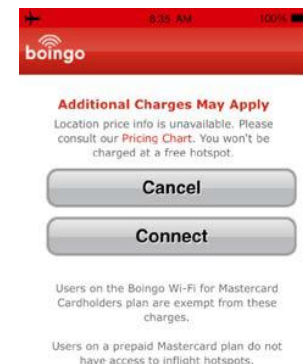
8:35 AM
100%
boingo

Additional Charges May Apply

Location price info is unavailable. Please consult our Pricing Chart. You won't be charged at a free hotspot.

Cancel

Connect

Users on the Boingo Wi-Fi for Mastercard Cardholders plan are exempt from these charges.

Users on a prepaid Mastercard plan do not have access to inflight hotspots.